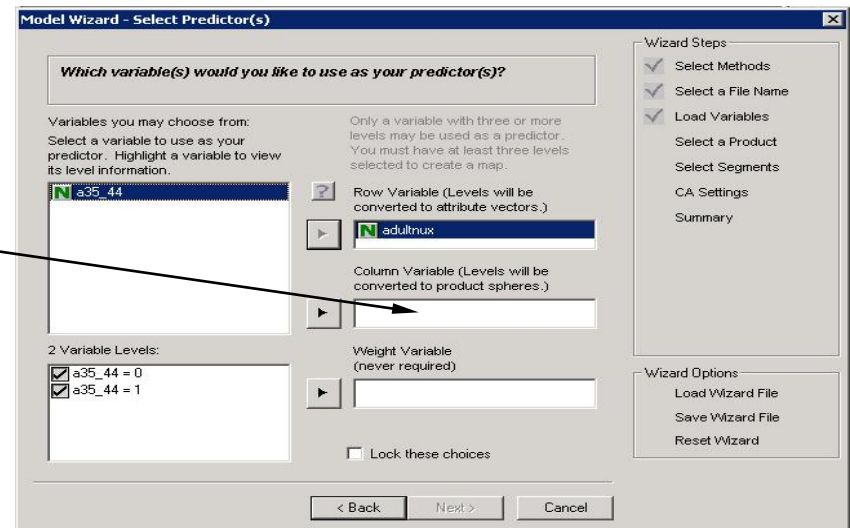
Model Wizard - Select Predictor(s)

Which variable(s) would you like to use as your predictor(s)?

Variables you may choose from:
Select a variable to use as your predictor. Highlight a variable to view its level information.

N a35_44

Only a variable with three or more levels may be used as a predictor. You must have at least three levels selected to create a map.

?

Row Variable (Levels will be converted to attribute vectors.)

N adultnux

Column Variable (Levels will be converted to product spheres.)

2 Variable Levels:

a35_44 = 0
a35_44 = 1

Weight Variable
(never required)

Lock these choices

Wizard Steps
Select Methods
Select a File Name
Load Variables
Select a Product
Select Segments
CA Settings
Summary

Wizard Options
Load Wizard File
Save Wizard File
Reset Wizard

< Back
Next >
Cancel